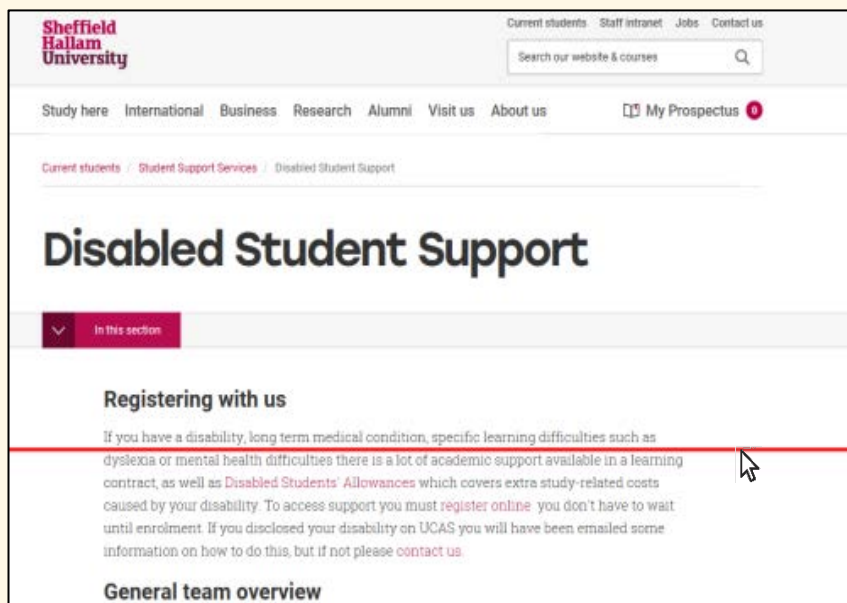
Sheffield Hallam University

Current students Staff intranet Jobs Contact us

Search our website & courses

Study here International Business Research Alumni Visit us About us

My Prospectus 0

Current students / Student Support Services / Disabled Student Support

Disabled Student Support

In this section

Registering with us

If you have a disability, long term medical condition, specific learning difficulties such as dyslexia or mental health difficulties there is a lot of academic support available in a learning contract, as well as Disabled Students' Allowances which covers extra study-related costs caused by your disability. To access support you must register online you don't have to wait until enrolment. If you disclosed your disability on UCAS you will have been emailed some information on how to do this, but if not please contact us.

General team overview